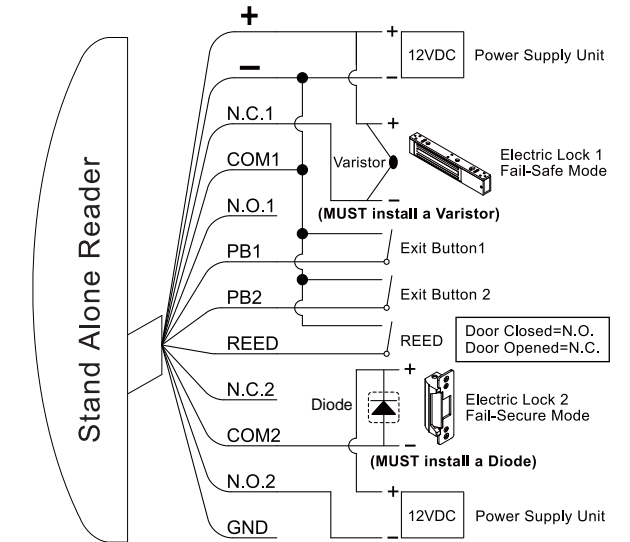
Stand Alone Reader

+
–
N.C.1
COM1
N.O.1
PB1
PB2
REED
N.C.2
COM2
N.O.2
GND

+
–
12VDC
Power Supply Unit

+
Varistor
–
Electric Lock 1
Fail-Safe Mode
(MUST install a Varistor)

Exit Button1
Exit Button 2
REED

Door Closed=N.O.
Door Opened=N.C.

+
Diode
–
Electric Lock 2
Fail-Secure Mode
(MUST install a Diode)

+
–
12VDC
Power Supply Unit